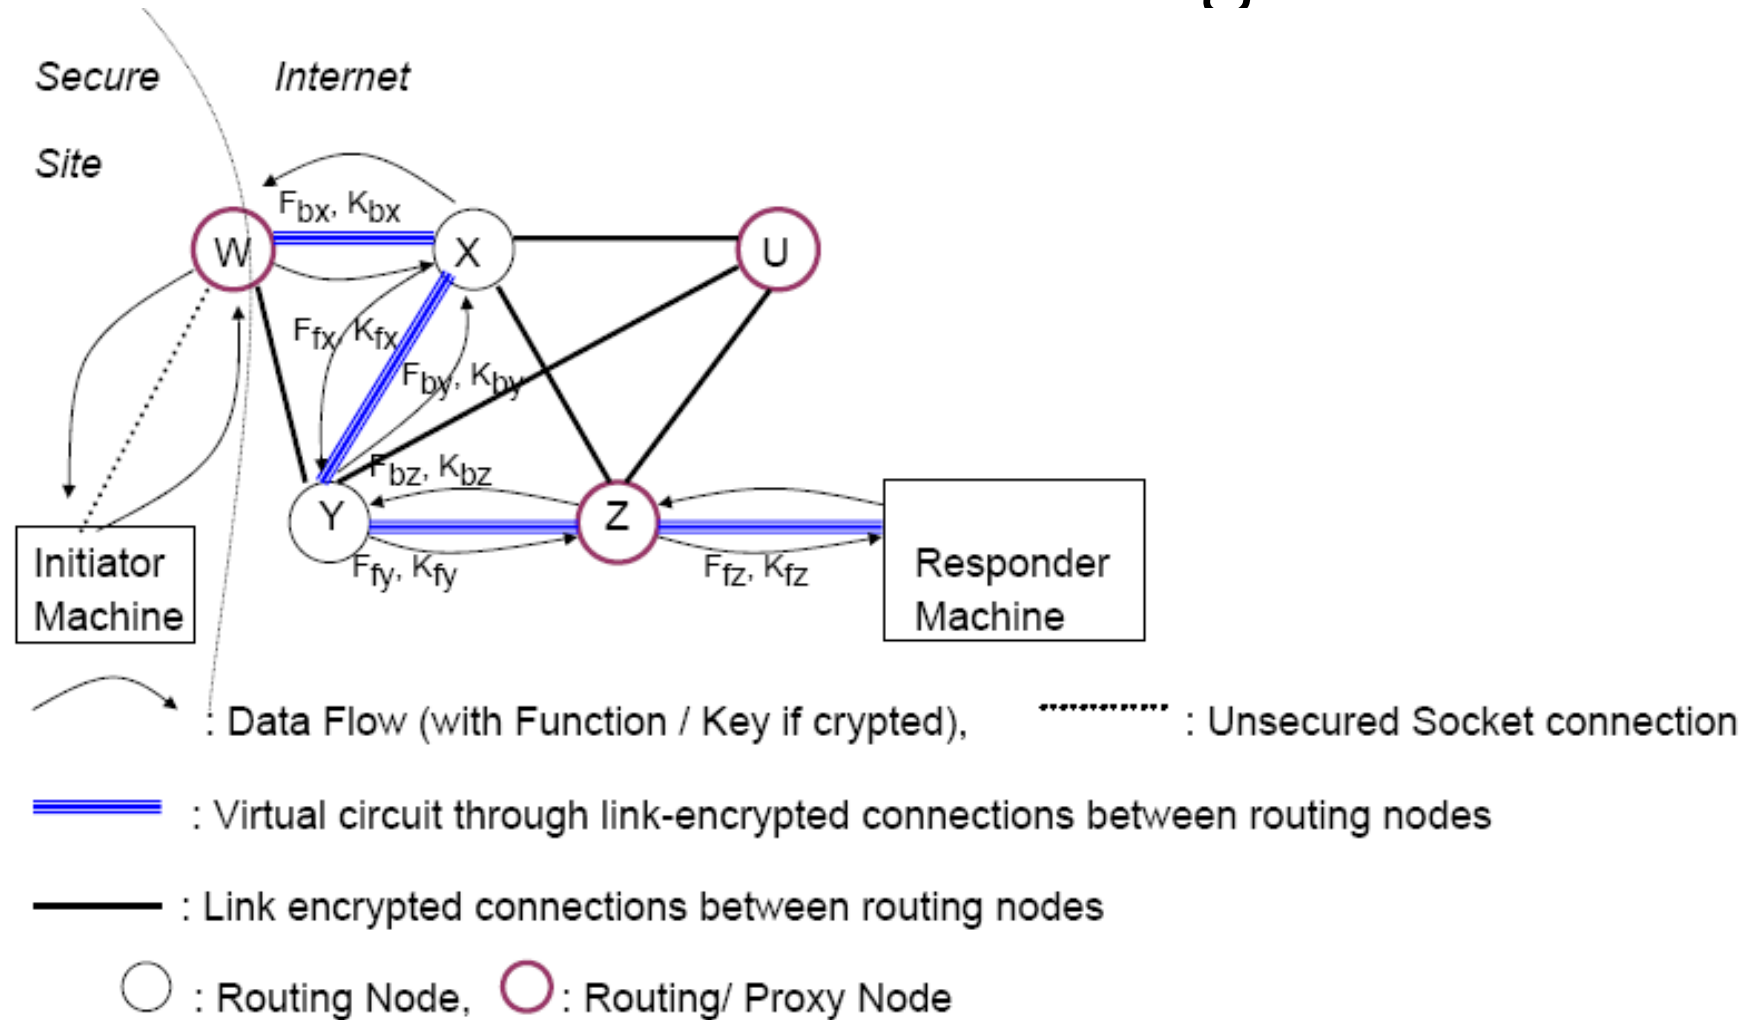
Secure Site

Internet

$F_{bx}, K_{bx}$

W

X

U

$F_{fx}, K_{fx}$

$F_{by}, K_{by}$

$F_{bz}, K_{bz}$

Y

Z

$F_{fy}, K_{fy}$

$F_{fz}, K_{fz}$

Initiator Machine

Responder Machine

: Data Flow (with Function / Key if crypted),

: Unsecured Socket connection

: Virtual circuit through link-encrypted connections between routing nodes

: Link encrypted connections between routing nodes

: Routing Node,

: Routing/ Proxy Node